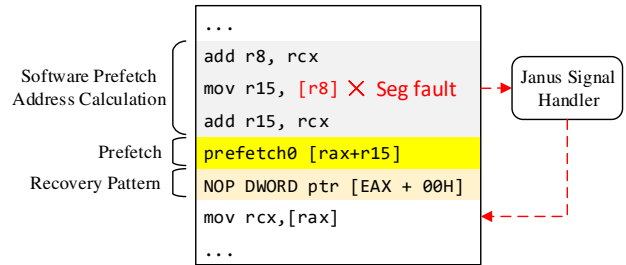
...

add r8, rcx

mov r15, [r8] ✕ Seg fault

add r15, rcx

prefetch0 [rax+r15]

NOP DWORD ptr [EAX + 00H]

mov rcx,[rax]

...

Software Prefetch Address Calculation

Prefetch

Recovery Pattern

Janus Signal Handler